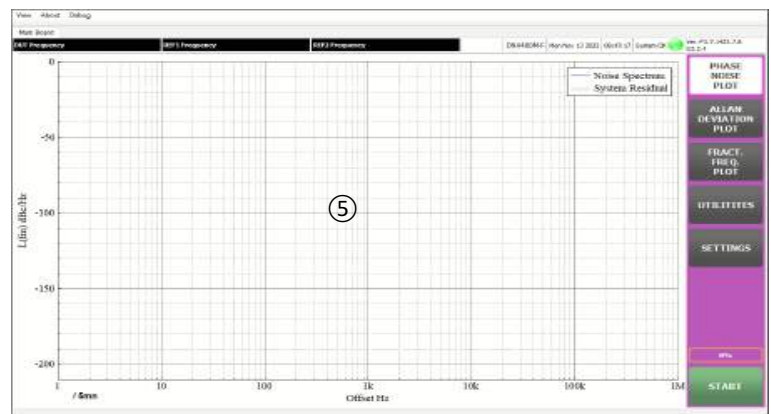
View About Debug

Main Board

DUT Frequency | REF1 Frequency | REF2 Frequency

DS6480M-F Mon Nov 13 2023 00:03:17 System OK Ver. P1.7.1421.7.6 03.2.4

0

-50

-100

-150

-200

L(fm) dBc/Hz

Noise Spectrum
System Residual

⑤

1 10 100 1k 10k 100k 1M

/ 6mn

Offset Hz

PHASE NOISE PLOT

ALLAN DEVIATION PLOT

FRACT. FREQ. PLOT

UTILITIES

SETTINGS

0%

START